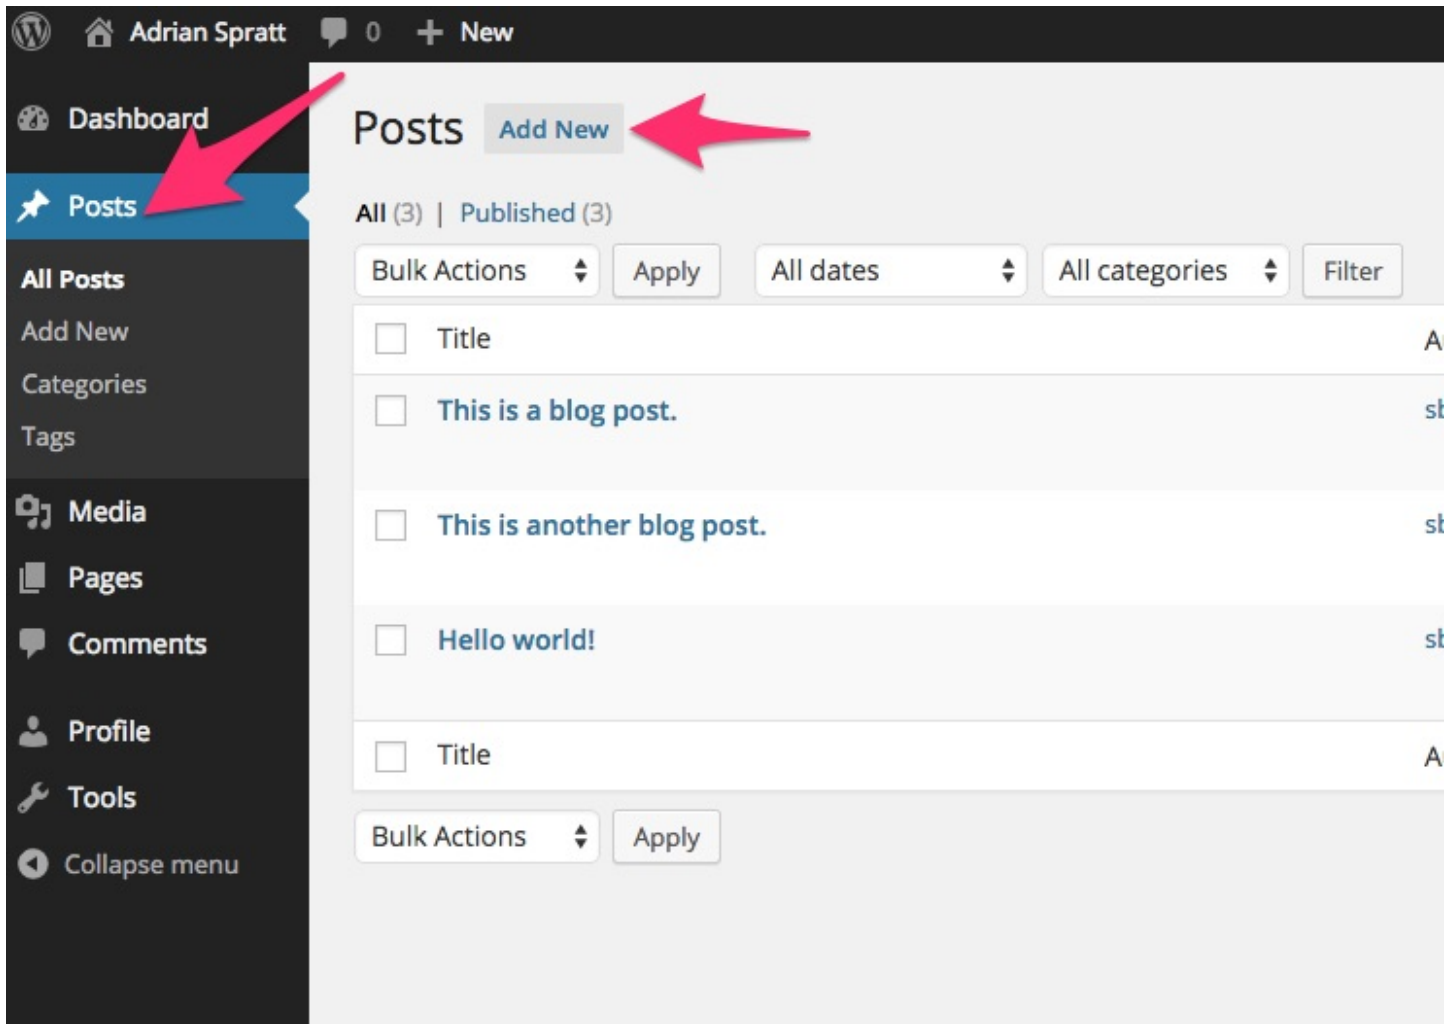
Adrian Spratt 0 + New

Dashboard

Posts

All Posts
Add New
Categories
Tags

Media
Pages
Comments
Profile
Tools
Collapse menu

Posts Add New

All (3) | Published (3)

Bulk Actions Apply All dates All categories Filter

| | Title | A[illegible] |
|---|---|---|
| | This is a blog post. | sl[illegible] |
| | This is another blog post. | sl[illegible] |
| | Hello world! | sl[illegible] |
| | Title | A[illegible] |

Bulk Actions Apply